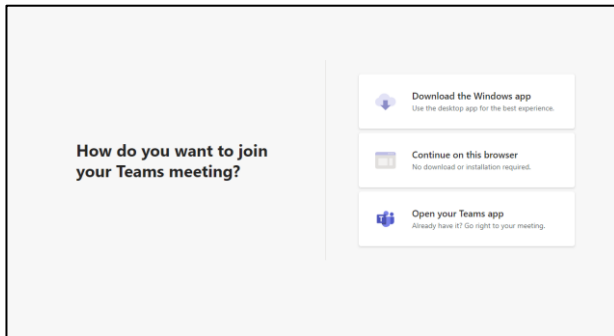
How do you want to join your Teams meeting?

Download the Windows app
Use the desktop app for the best experience.

Continue on this browser
No download or installation required.

Open your Teams app
Already have it? Go right to your meeting.